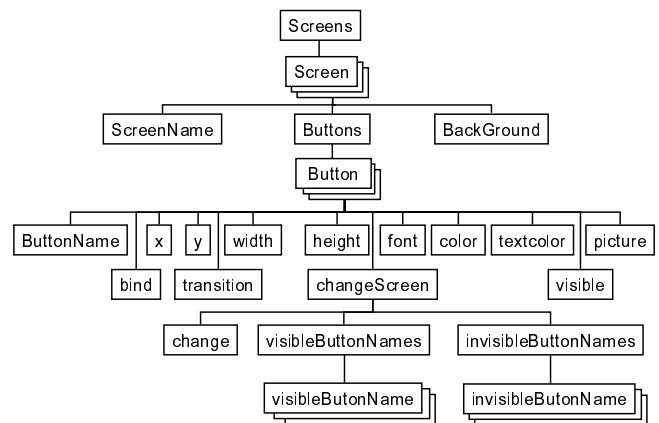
Screens

Screen

ScreenName

Buttons

BackGround

Button

ButtonName

bind

x

y

transition

width

height

changeScreen

font

color

textcolor

visible

picture

change

visibleButtonNames

invisibleButtonNames

visibleButonName

invisibleButtonName